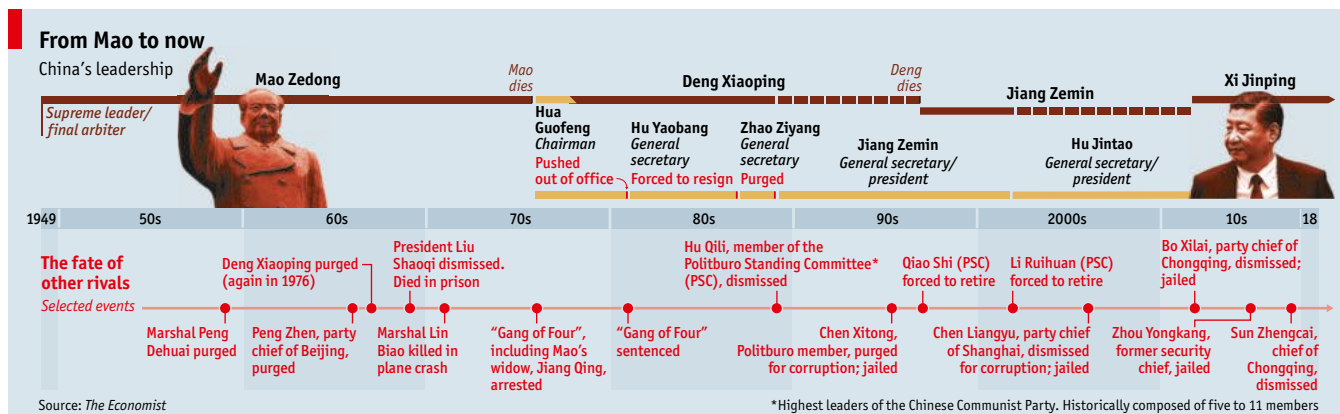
From Mao to now
China's leadership

Mao Zedong

Supreme leader/ final arbiter

Mao dies

Deng Xiaoping

Deng dies

Jiang Zemin

Xi Jinping

Hua Guofeng
Chairman
Pushed out of office

Hu Yaobang
General secretary
Forced to resign

Zhao Ziyang
General secretary
Purged

Jiang Zemin
General secretary/ president

Hu Jintao
General secretary/ president

1949 | 50s | 60s | 70s | 80s | 90s | 2000s | 10s | 18

The fate of other rivals
Selected events

Marshal Peng Dehuai purged

Deng Xiaoping purged (again in 1976)

Peng Zhen, party chief of Beijing, purged

President Liu Shaoqi dismissed. Died in prison

Marshal Lin Biao killed in plane crash

"Gang of Four", including Mao's widow, Jiang Qing, arrested

"Gang of Four" sentenced

Hu Qili, member of the Politburo Standing Committee* (PSC), dismissed

Chen Xitong, Politburo member, purged for corruption; jailed

Qiao Shi (PSC) forced to retire

Chen Liangyu, party chief of Shanghai, dismissed for corruption; jailed

Li Ruihuan (PSC) forced to retire

Bo Xilai, party chief of Chongqing, dismissed; jailed

Zhou Yongkang, former security chief, jailed

Sun Zhengcai, chief of Chongqing, dismissed

Source: The Economist

*Highest leaders of the Chinese Communist Party. Historically composed of five to 11 members